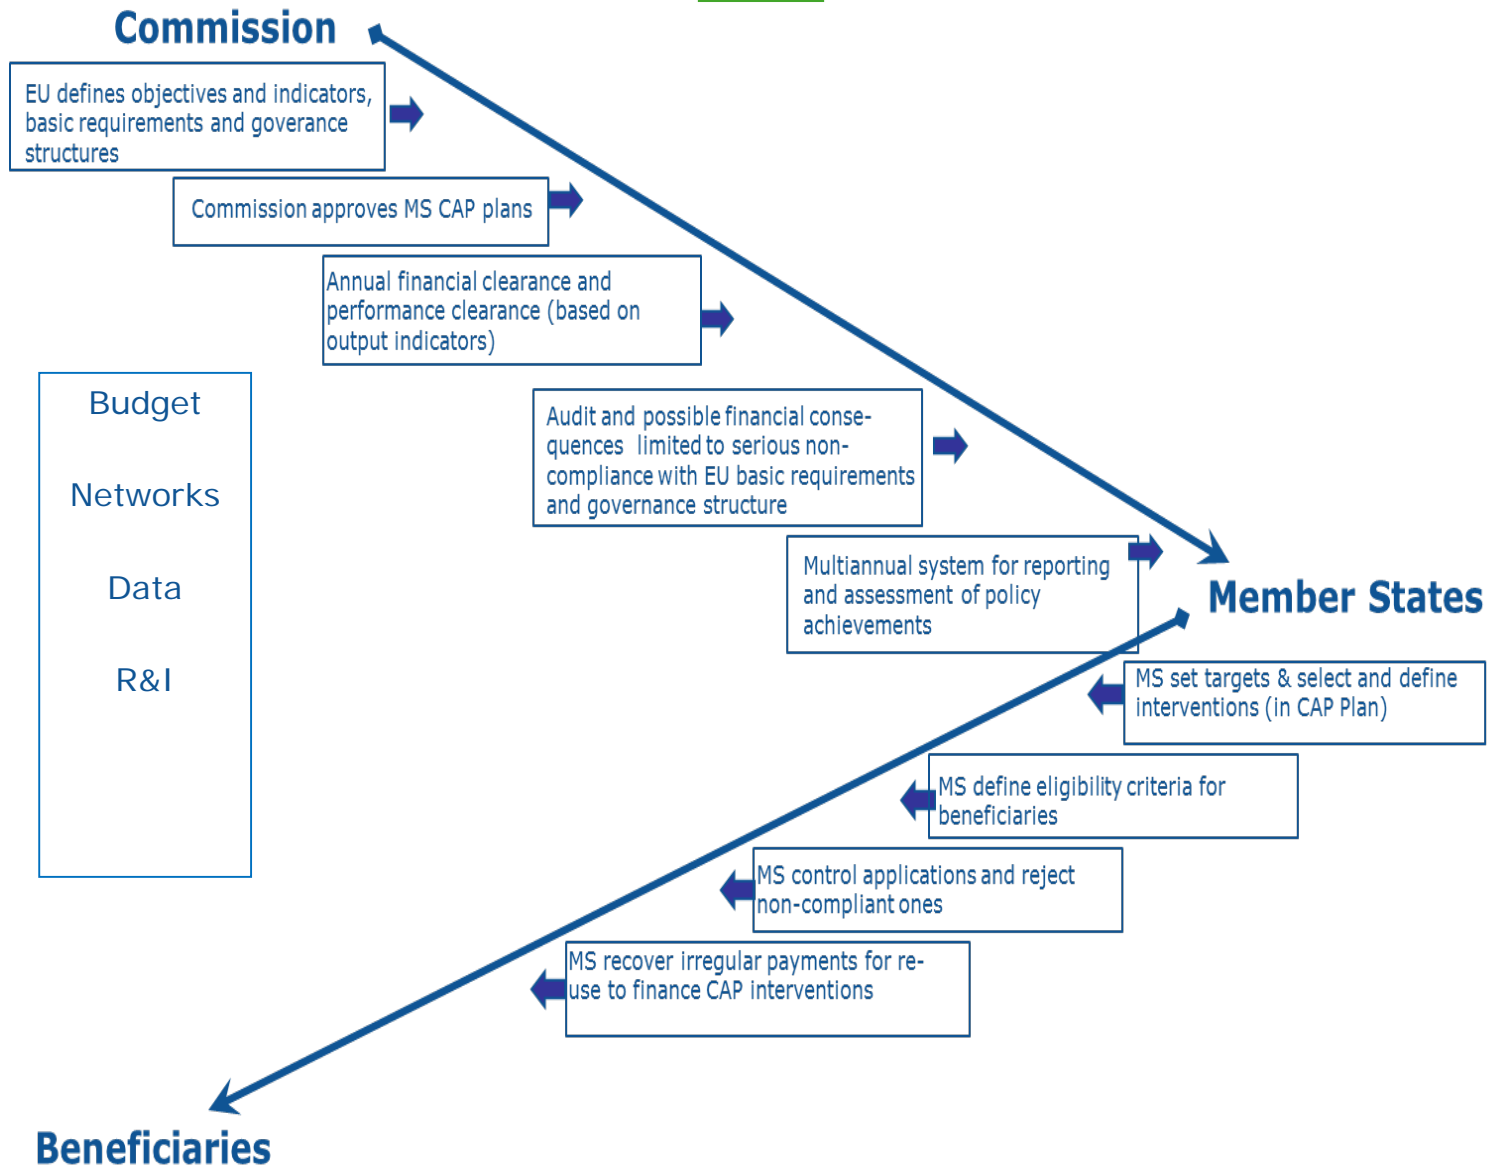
Commission

EU defines objectives and indicators, basic requirements and goverance structures

Commission approves MS CAP plans

Annual financial clearance and performance clearance (based on output indicators)

Budget

Networks

Data

R&I

Audit and possible financial consequences limited to serious non-compliance with EU basic requirements and governance structure

Multiannual system for reporting and assessment of policy achievements

Member States

MS set targets & select and define interventions (in CAP Plan)

MS define eligibility criteria for beneficiaries

MS control applications and reject non-compliant ones

MS recover irregular payments for re-use to finance CAP interventions

Beneficiaries